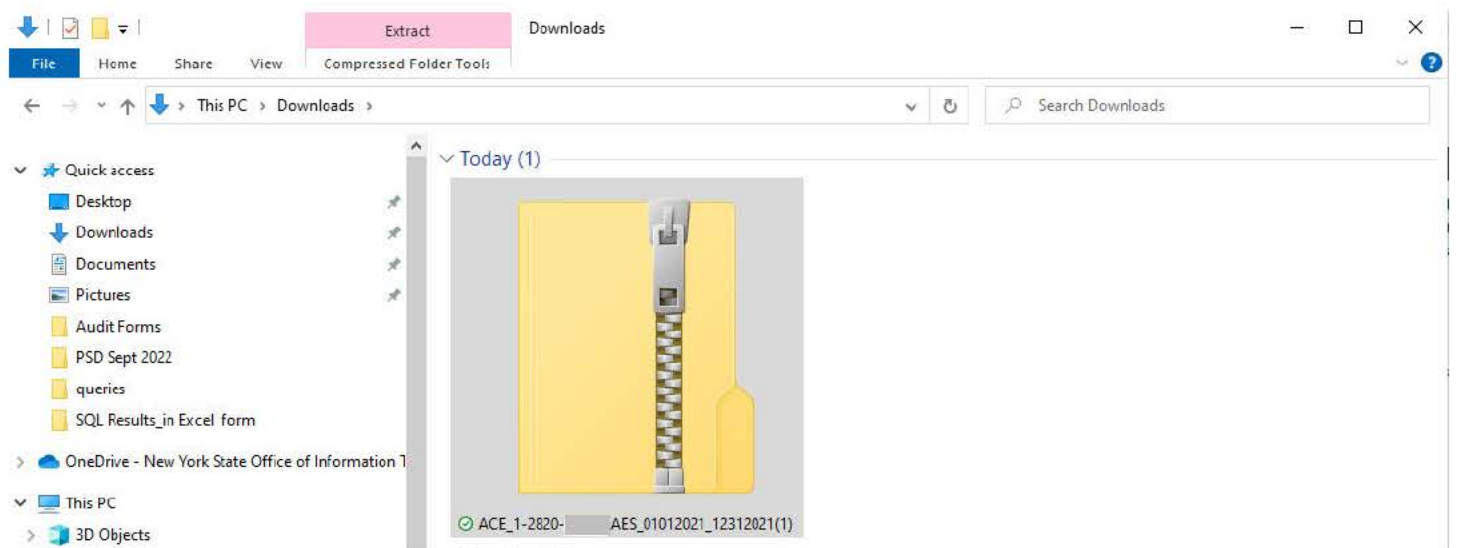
Extract
Downloads
File
Home
Share
View
Compressed Folder Tools
This PC > Downloads >
Search Downloads
Today (1)
Quick access
Desktop
Downloads
Documents
Pictures
Audit Forms
PSD Sept 2022
queries
SQL Results_in Excel form
OneDrive - New York State Office of Information T
This PC
3D Objects
ACE_1-2820-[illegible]AES_01012021_12312021(1)